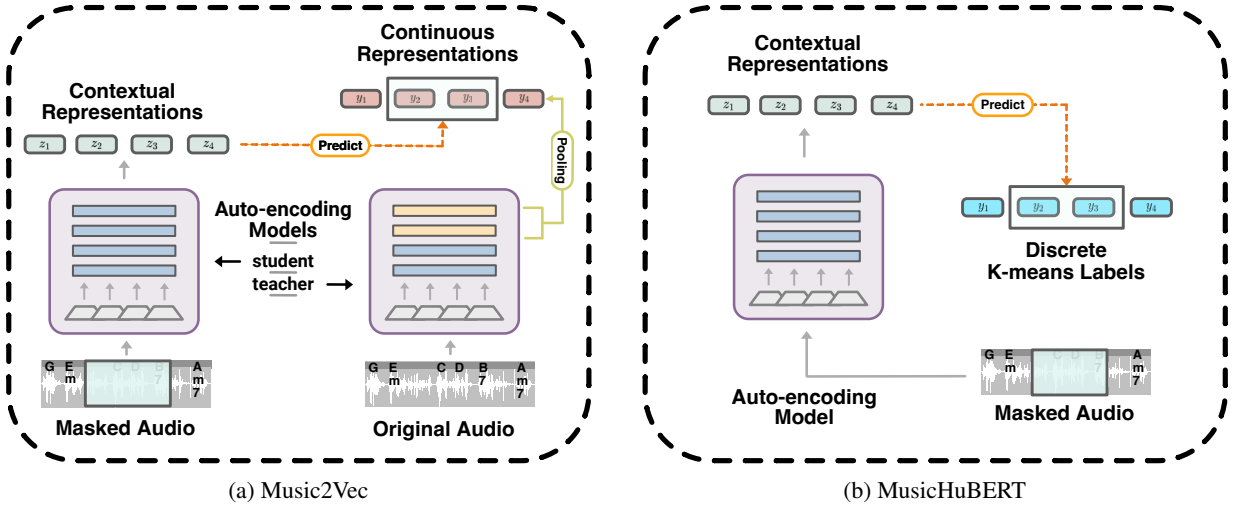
Continuous Representations

$y_1$ $y_2$ $y_3$ $y_4$

Contextual Representations

$z_1$ $z_2$ $z_3$ $z_4$

Predict

Pooling

Auto-encoding Models

student

teacher

G Em C D B7 Am7

Masked Audio

G Em C D B7 Am7

Original Audio

(a) Music2Vec

Contextual Representations

$z_1$ $z_2$ $z_3$ $z_4$

Predict

$y_1$ $y_2$ $y_3$ $y_4$

Discrete K-means Labels

G Em C D B7 Am7

Auto-encoding Model

Masked Audio

(b) MusicHuBERT